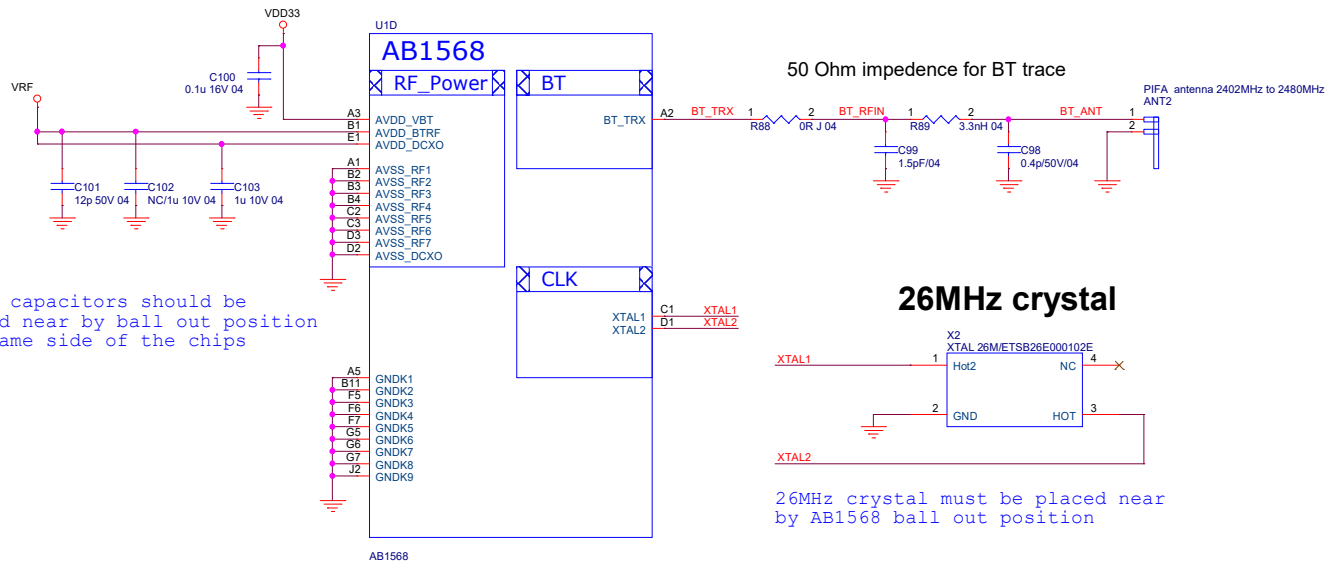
VDD33

U1D

AB1568

C100
0.1u 16V 04

VRF

RF_Power

BT

A3 AVDD_VBT
B1 AVDD_BTRF
E1 AVDD_DCXO

C101
12p 50V 04

C102
NC/1u 10V 04

C103
1u 10V 04

A1 AVSS_RF1
B2 AVSS_RF2
B3 AVSS_RF3
B4 AVSS_RF4
C2 AVSS_RF5
C3 AVSS_RF6
D3 AVSS_RF7
D2 AVSS_DCXO

BT_TRX A2

50 Ohm impedence for BT trace

BT_TRX 1 R88 2 0R J 04 BT_RFIN 1 R89 2 3.3nH 04 BT_ANT

C99
1.5pF/04

C98
0.4p/50V/04

PIFA antenna 2402MHz to 2480MHz
ANT2
1
2

capacitors should be
d near by ball out position
ame side of the chips

CLK

XTAL1 C1 XTAL1
XTAL2 D1 XTAL2

26MHz crystal

X2
XTAL 26M/ETSB26E000102E

XTAL1 1 Hot2 NC 4

2 GND HOT 3

XTAL2

A5 GNDK1
B11 GNDK2
F5 GNDK3
F6 GNDK4
F7 GNDK5
G5 GNDK6
G6 GNDK7
G7 GNDK8
J2 GNDK9

26MHz crystal must be placed near
by AB1568 ball out position

AB1568